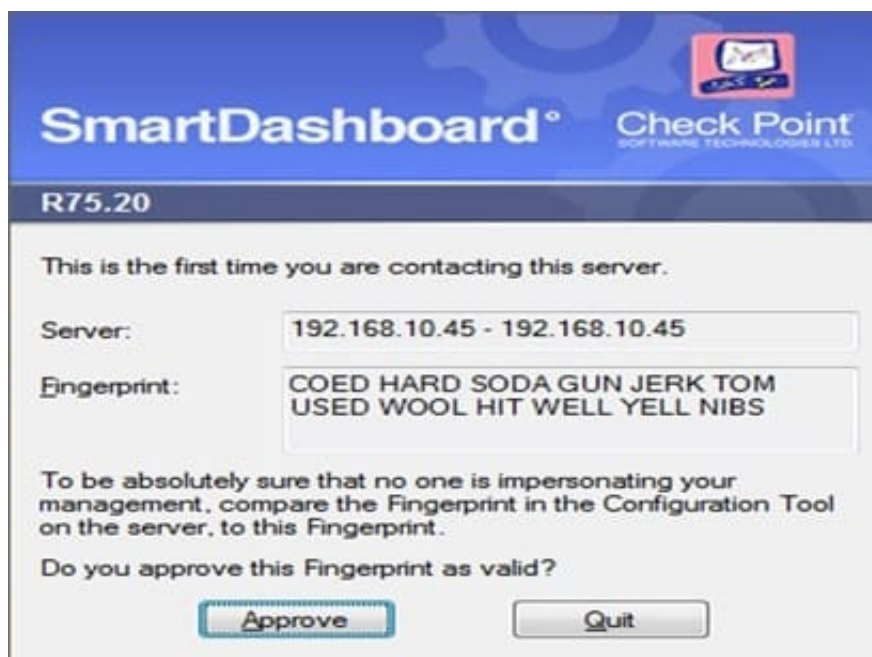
SmartDashboard®
Check Point
SOFTWARE TECHNOLOGIES LTD.

R75.20

This is the first time you are contacting this server.

Server: 192.168.10.45 - 192.168.10.45

Fingerprint: COED HARD SODA GUN JERK TOM USED WOOL HIT WELL YELL NIBS

To be absolutely sure that no one is impersonating your management, compare the Fingerprint in the Configuration Tool on the server, to this Fingerprint.

Do you approve this Fingerprint as valid?

Approve Quit